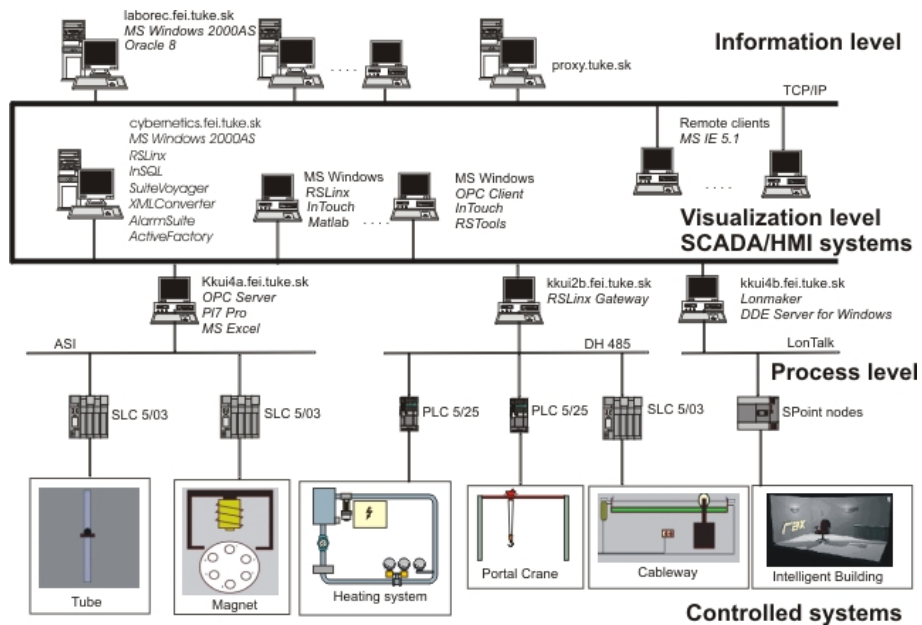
laborec.fei.tuke.sk
MS Windows 2000AS
Oracle 8

. . . .

proxy.tuke.sk

Information level

TCP/IP

cybernetics.fei.tuke.sk
MS Windows 2000AS
RSLinx
InSQL
SuiteVoyager
XMLConverter
AlarmSuite
ActiveFactory

MS Windows
RSLinx
InTouch
Matlab

. . . .

MS Windows
OPC Client
InTouch
RSTools

Remote clients
MS IE 5.1

. . . .

Visualization level
SCADA/HMI systems

Kkui4a.fei.tuke.sk
OPC Server
Pl7 Pro
MS Excel

kkui2b.fei.tuke.sk
RSLinx Gateway

kkui4b.fei.tuke.sk
Lonmaker
DDE Server for Windows

ASI

DH 485

LonTalk

Process level

SLC 5/03

SLC 5/03

PLC 5/25

PLC 5/25

SLC 5/03

SPoint nodes

Tube

Magnet

Heating system

Portal Crane

Cableway

Intelligent Building

Controlled systems